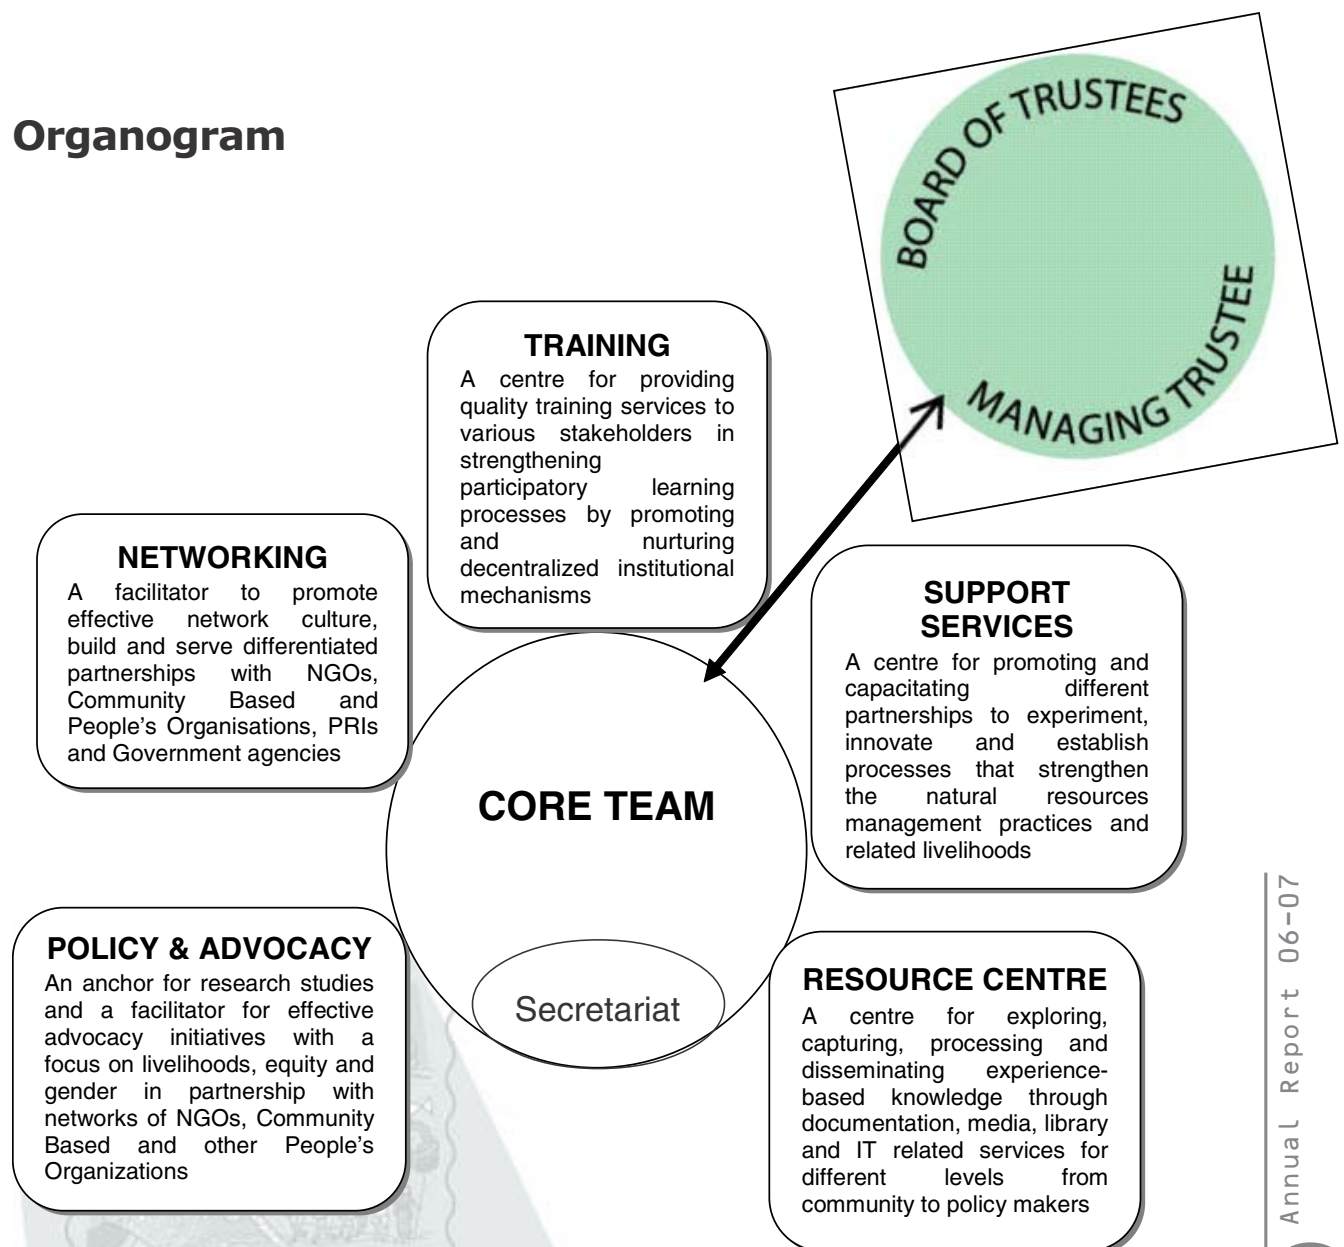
Organogram

BOARD OF TRUSTEES

MANAGING TRUSTEE

TRAINING
A centre for providing quality training services to various stakeholders in strengthening participatory learning processes by promoting and nurturing decentralized institutional mechanisms

NETWORKING
A facilitator to promote effective network culture, build and serve differentiated partnerships with NGOs, Community Based and People's Organisations, PRIs and Government agencies

SUPPORT SERVICES
A centre for promoting and capacitating different partnerships to experiment, innovate and establish processes that strengthen the natural resources management practices and related livelihoods

CORE TEAM

Secretariat

POLICY & ADVOCACY
An anchor for research studies and a facilitator for effective advocacy initiatives with a focus on livelihoods, equity and gender in partnership with networks of NGOs, Community Based and other People's Organizations

RESOURCE CENTRE
A centre for exploring, capturing, processing and disseminating experience-based knowledge through documentation, media, library and IT related services for different levels from community to policy makers

Annual Report 06-07